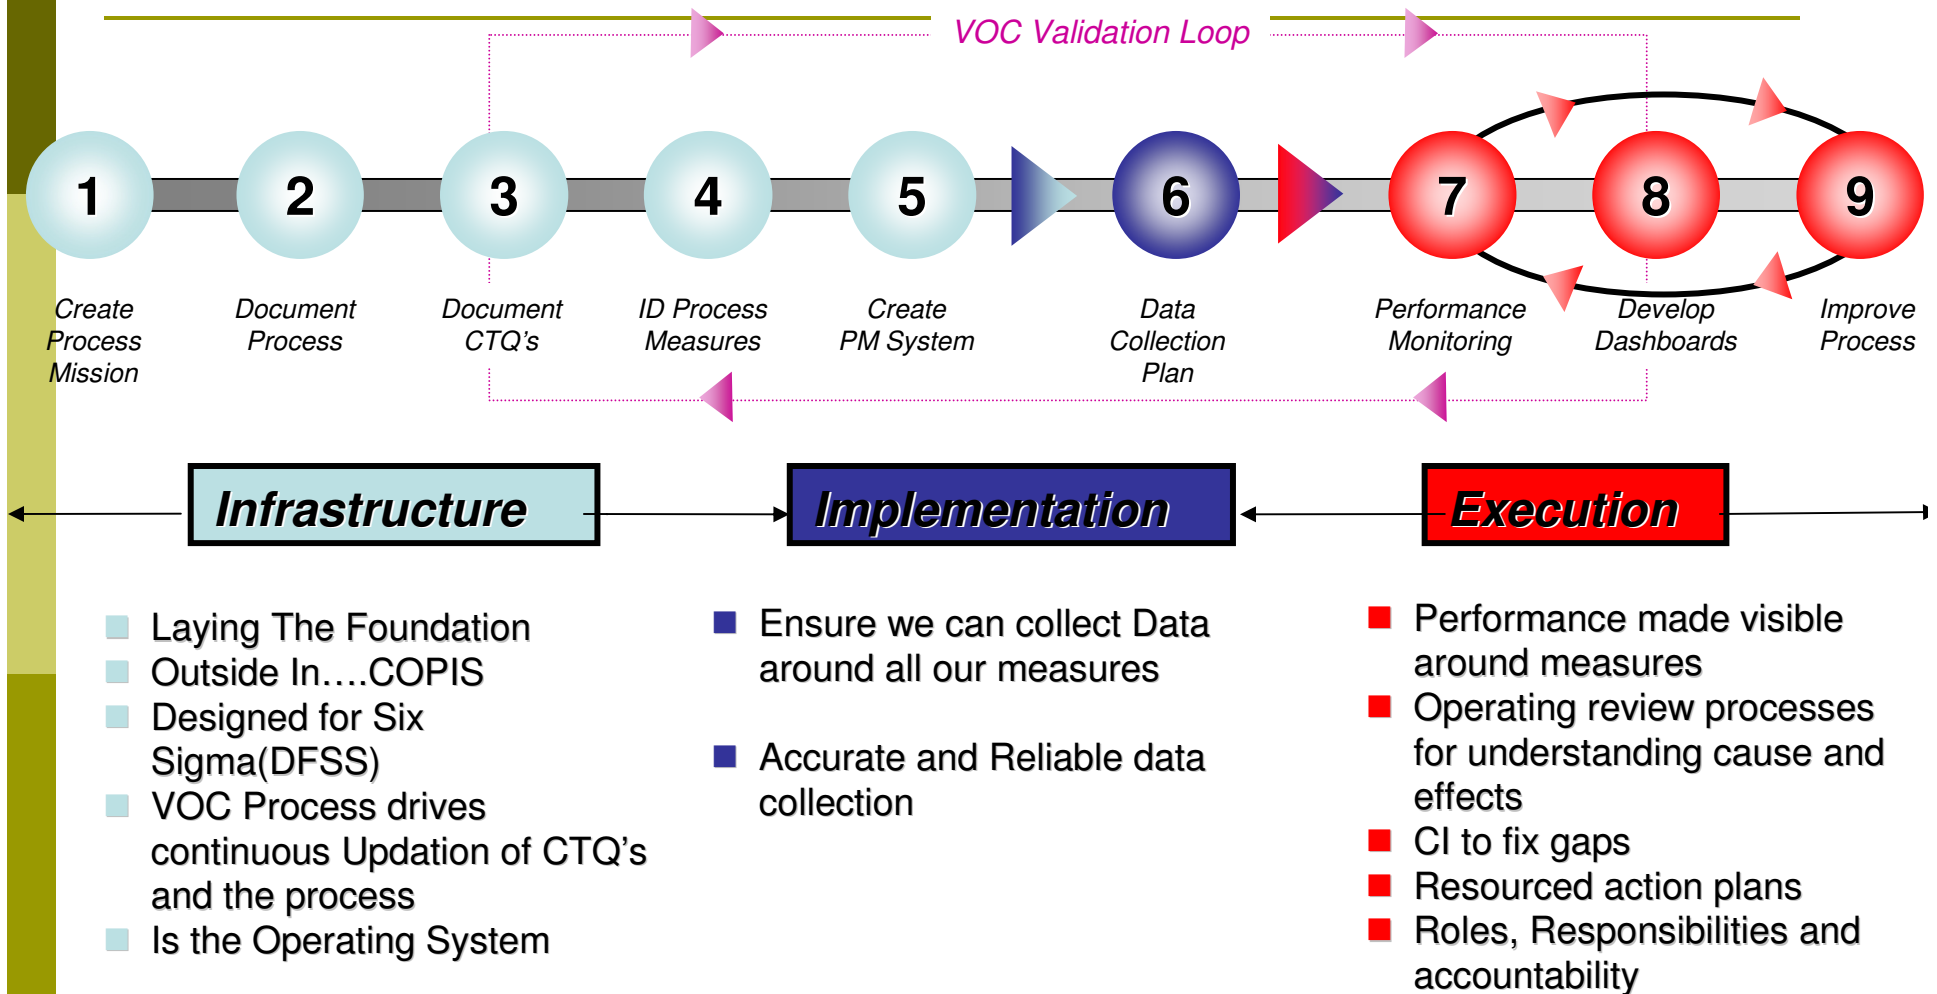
VOC Validation Loop

1
Create Process Mission

2
Document Process

3
Document CTQ's

4
ID Process Measures

5
Create PM System

6
Data Collection Plan

7
Performance Monitoring

8
Develop Dashboards

9
Improve Process

Infrastructure

Implementation

Execution

Laying The Foundation
Outside In….COPIS
Designed for Six Sigma(DFSS)
VOC Process drives continuous Updation of CTQ's and the process
Is the Operating System

Ensure we can collect Data around all our measures

Accurate and Reliable data collection

Performance made visible around measures
Operating review processes for understanding cause and effects
CI to fix gaps
Resourced action plans
Roles, Responsibilities and accountability